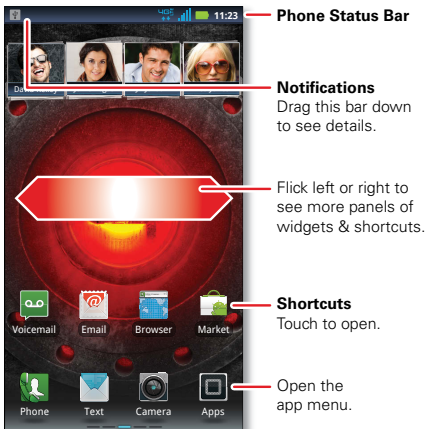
4G LTE 11:23

Phone Status Bar

Dan

Notifications
Drag this bar down to see details.

Flick left or right to see more panels of widgets & shortcuts.

Voicemail Email Browser Market

Shortcuts
Touch to open.

Phone Text Camera Apps

Open the app menu.